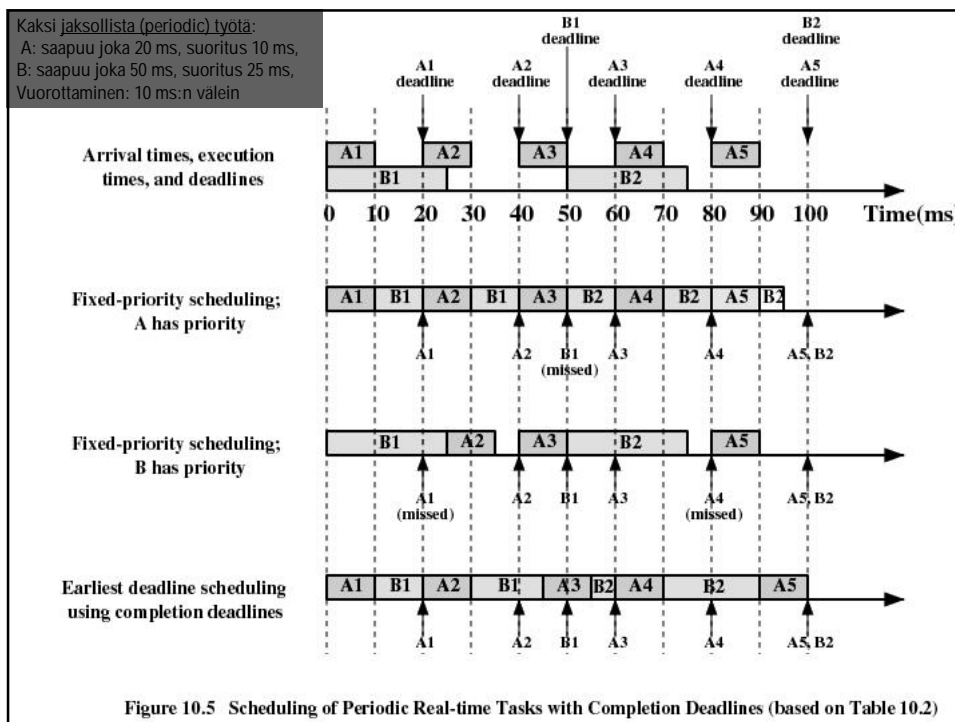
Kaksi jaksollista (periodic) työtä:
A: saapuu joka 20 ms, suoritus 10 ms,
B: saapuu joka 50 ms, suoritus 25 ms,
Vuorottaminen: 10 ms:n välein

B1 deadline
B2 deadline
A1 deadline
A2 deadline
A3 deadline
A4 deadline
A5 deadline

Arrival times, execution times, and deadlines

A1 A2 A3 A4 A5
B1 B2

0 10 20 30 40 50 60 70 80 90 100 Time(ms)

Fixed-priority scheduling; A has priority

A1 B1 A2 B1 A3 B2 A4 B2 A5 B2

A1 A2 B1 (missed) A3 A4 A5, B2

Fixed-priority scheduling; B has priority

B1 A2 A3 B2 A5

A1 (missed) A2 B1 A3 A4 (missed) A5, B2

Earliest deadline scheduling using completion deadlines

A1 B1 A2 B1 A3 B2 A4 B2 A5

A1 A2 B1 A3 A4 A5, B2

Figure 10.5 Scheduling of Periodic Real-time Tasks with Completion Deadlines (based on Table 10.2)